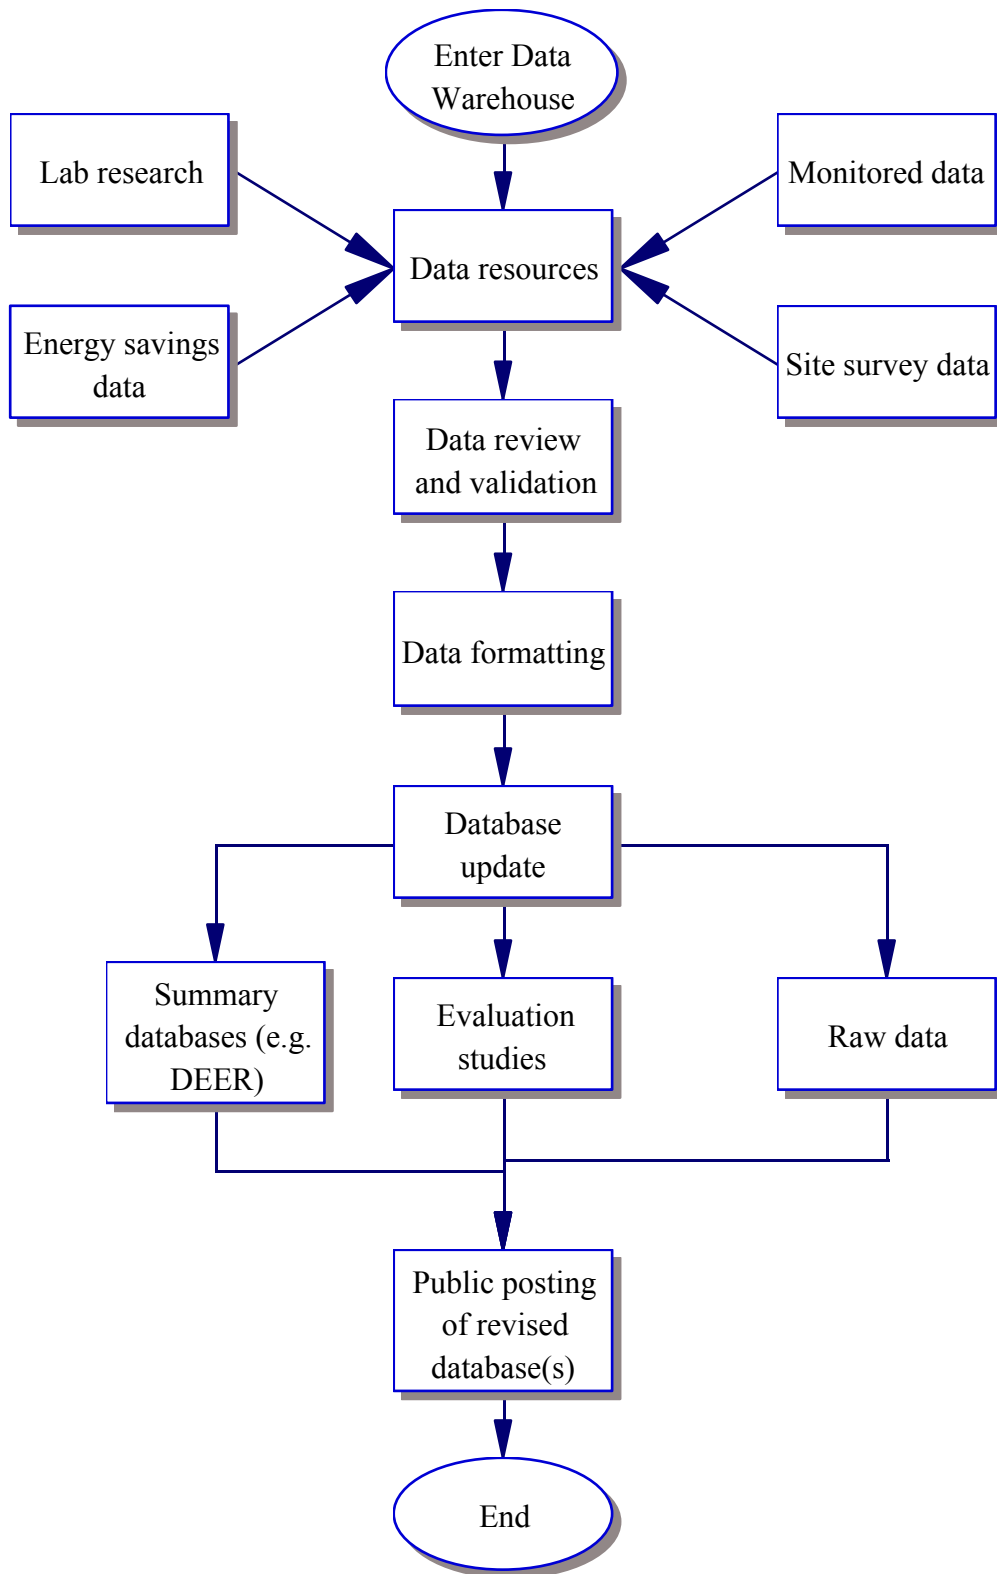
Enter Data Warehouse

Lab research

Monitored data

Data resources

Energy savings data

Site survey data

Data review and validation

Data formatting

Database update

Summary databases (e.g. DEER)

Evaluation studies

Raw data

Public posting of revised database(s)

End